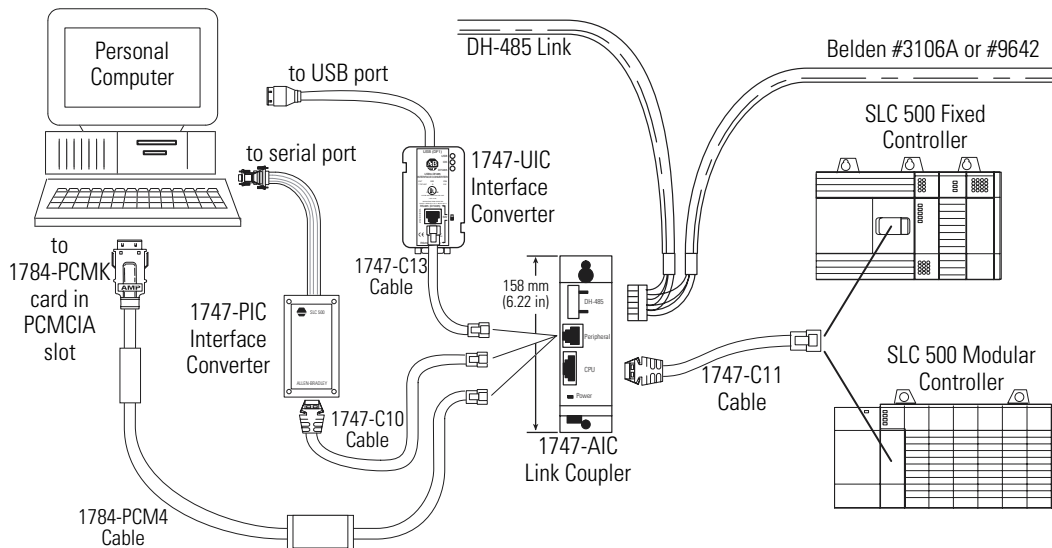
Personal Computer

to USB port

DH-485 Link

Belden #3106A or #9642

SLC 500 Fixed Controller

to serial port

1747-UIC Interface Converter

to 1784-PCMK card in PCMCIA slot

1747-C13 Cable

158 mm (6.22 in)

DH-485

Peripheral

CPU

Power

1747-PIC Interface Converter

SLC 500

ALLEN-BRADLEY

AMP

SLC 500 Modular Controller

1747-C11 Cable

1747-C10 Cable

1747-AIC Link Coupler

1784-PCM4 Cable